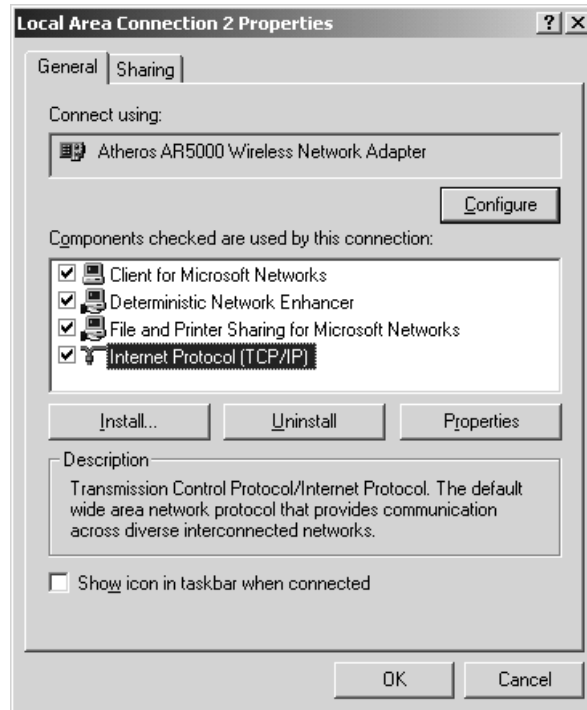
Local Area Connection 2 Properties

? X

General | Sharing

Connect using:

Atheros AR5000 Wireless Network Adapter

Configure

Components checked are used by this connection:

☑ Client for Microsoft Networks
☑ Deterministic Network Enhancer
☑ File and Printer Sharing for Microsoft Networks
☑ Internet Protocol (TCP/IP)

Install... | Uninstall | Properties

Description

Transmission Control Protocol/Internet Protocol. The default wide area network protocol that provides communication across diverse interconnected networks.

☐ Show icon in taskbar when connected

OK | Cancel